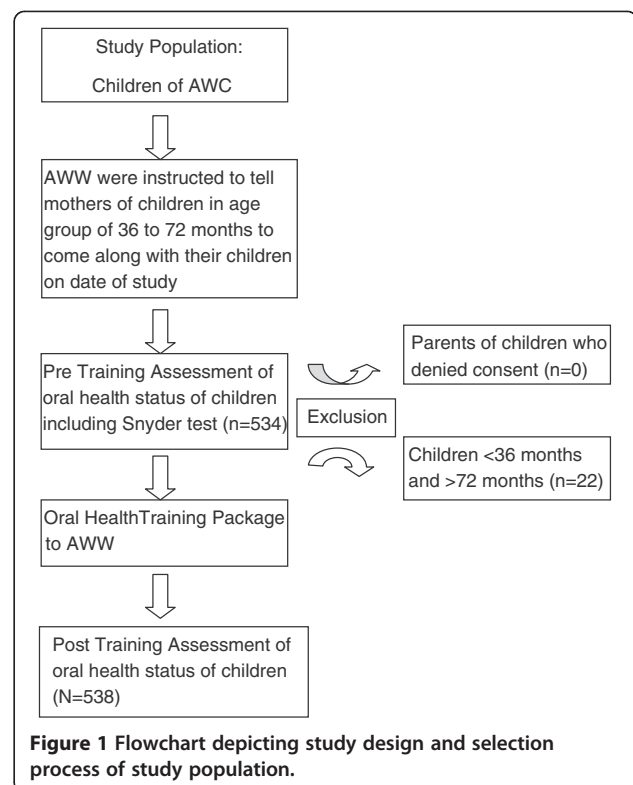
Study Population:

Children of AWC

AWW were instructed to tell mothers of children in age group of 36 to 72 months to come along with their children on date of study

Pre Training Assessment of oral health status of children including Snyder test (n=534)

Parents of children who denied consent (n=0)

Exclusion

Children <36 months and >72 months (n=22)

Oral HealthTraining Package to AWW

Post Training Assessment of oral health status of children (N=538)

**Figure 1 Flowchart depicting study design and selection process of study population.**